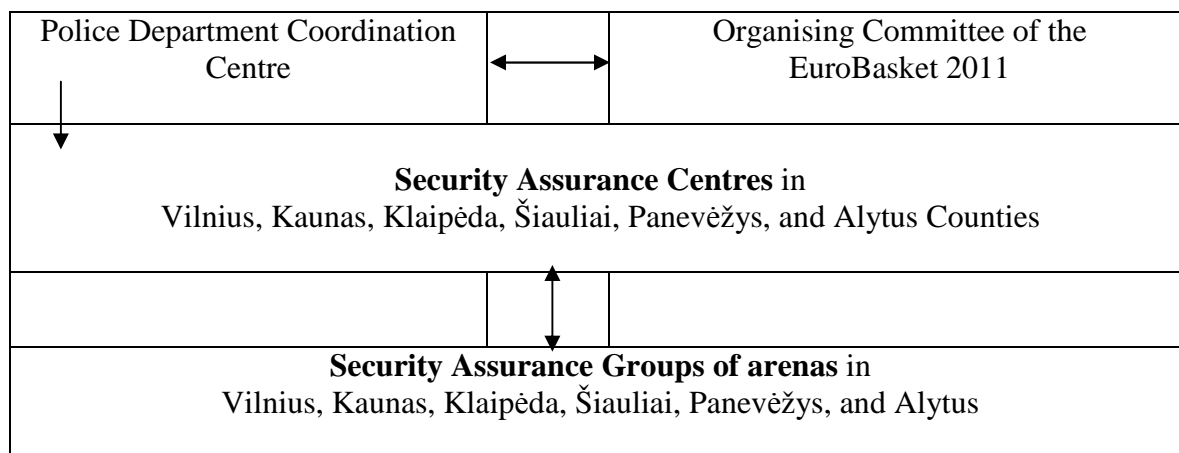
Police Department Coordination Centre

Organising Committee of the EuroBasket 2011

**Security Assurance Centres** in
Vilnius, Kaunas, Klaipėda, Šiauliai, Panevėžys, and Alytus Counties

**Security Assurance Groups of arenas** in
Vilnius, Kaunas, Klaipėda, Šiauliai, Panevėžys, and Alytus